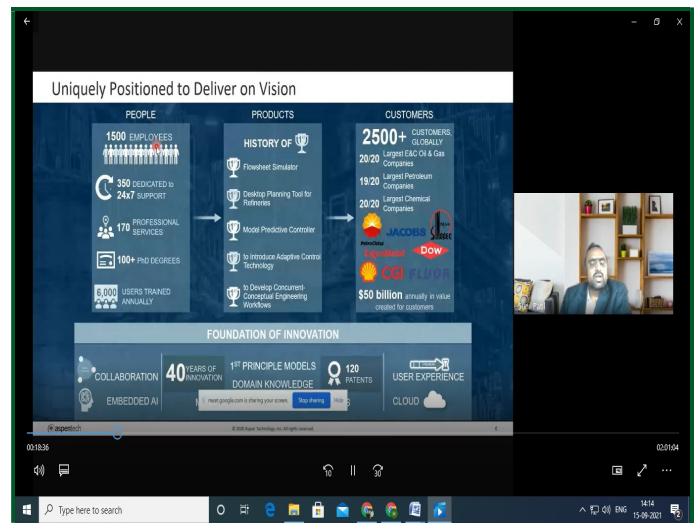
Uniquely Positioned to Deliver on Vision

PEOPLE

1500 EMPLOYEES

350 DEDICATED to 24x7 SUPPORT

170 PROFESSIONAL SERVICES

100+ PhD DEGREES

6,000 USERS TRAINED ANNUALLY

PRODUCTS

HISTORY OF

Flowsheet Simulator

Desktop Planning Tool for Refineries

Model Predictive Controller

to Introduce Adaptive Control Technology

to Develop Concurrent-Conceptual Engineering Workflows

CUSTOMERS

2500+ CUSTOMERS GLOBALLY

20/20 Largest E&C Oil & Gas Companies

19/20 Largest Petroleum Companies

20/20 Largest Chemical Companies

JACOBS

DOW

ExxonMobil

CGI FLUOR

$50 billion annually in value created for customers

FOUNDATION OF INNOVATION

COLLABORATION

40 YEARS OF INNOVATION

1ST PRINCIPLE MODELS

DOMAIN KNOWLEDGE

120 PATENTS

USER EXPERIENCE

EMBEDDED AI

meet.google.com is sharing your screen. Stop sharing Hide

CLOUD

aspentech

© 2020 Aspen Technology, Inc. All rights reserved.

00:18:36

02:01:04

10

30

Type here to search

ENG

14:14
15-09-2021